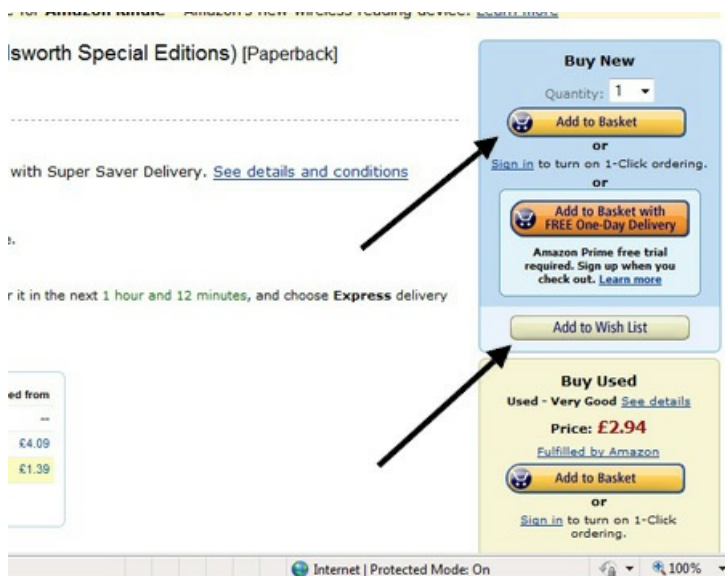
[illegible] for Amazon Kindle – Amazon's new wireless reading device. Learn more

lsworth Special Editions) [Paperback]

with Super Saver Delivery. See details and conditions

r it in the next 1 hour and 12 minutes, and choose Express delivery

ed from

--

£4.09

£1.39

Buy New

Quantity: 1

Add to Basket

or

Sign in to turn on 1-Click ordering.

or

Add to Basket with FREE One-Day Delivery

Amazon Prime free trial required. Sign up when you check out. Learn more

Add to Wish List

Buy Used

Used - Very Good See details

Price: £2.94

Fulfilled by Amazon

Add to Basket

or

Sign in to turn on 1-Click ordering.

Internet | Protected Mode: On

100%